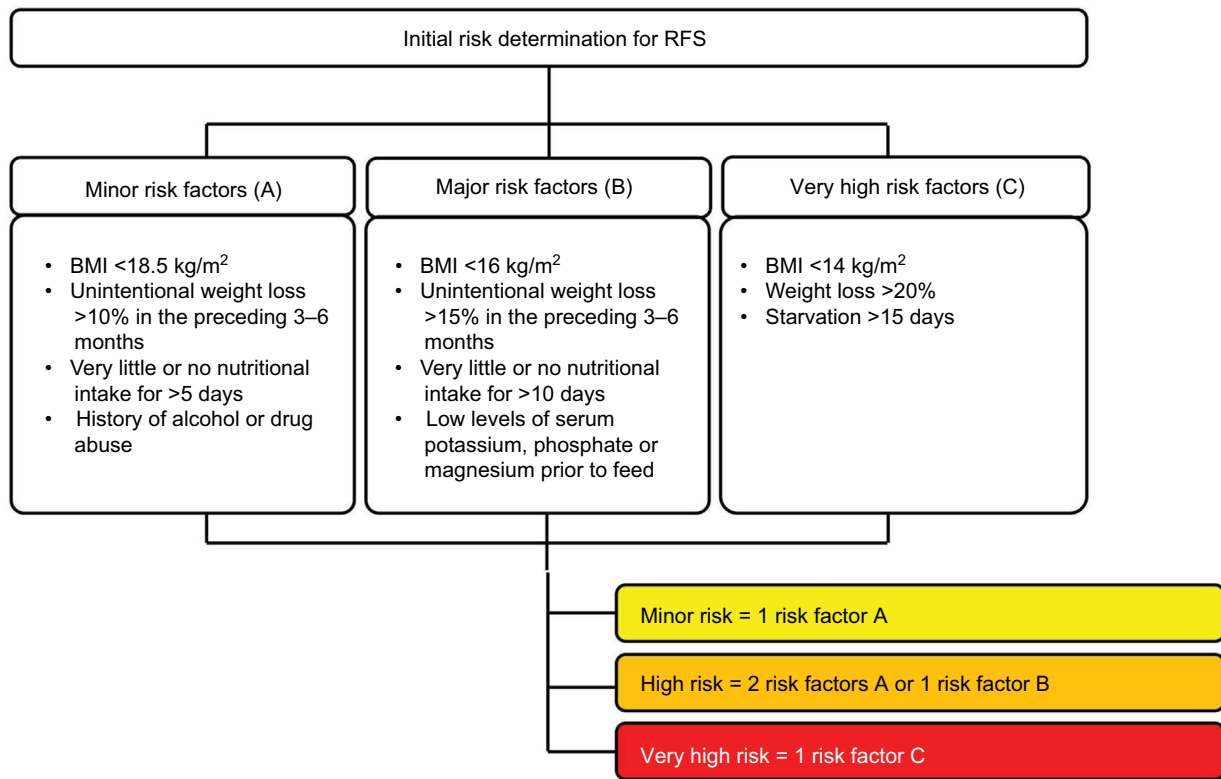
Initial risk determination for RFS

Minor risk factors (A)

- BMI <18.5 kg/m$^2$
- Unintentional weight loss >10% in the preceding 3–6 months
- Very little or no nutritional intake for >5 days
- History of alcohol or drug abuse

Major risk factors (B)

- BMI <16 kg/m$^2$
- Unintentional weight loss >15% in the preceding 3–6 months
- Very little or no nutritional intake for >10 days
- Low levels of serum potassium, phosphate or magnesium prior to feed

Very high risk factors (C)

- BMI <14 kg/m$^2$
- Weight loss >20%
- Starvation >15 days

Minor risk = 1 risk factor A

High risk = 2 risk factors A or 1 risk factor B

Very high risk = 1 risk factor C